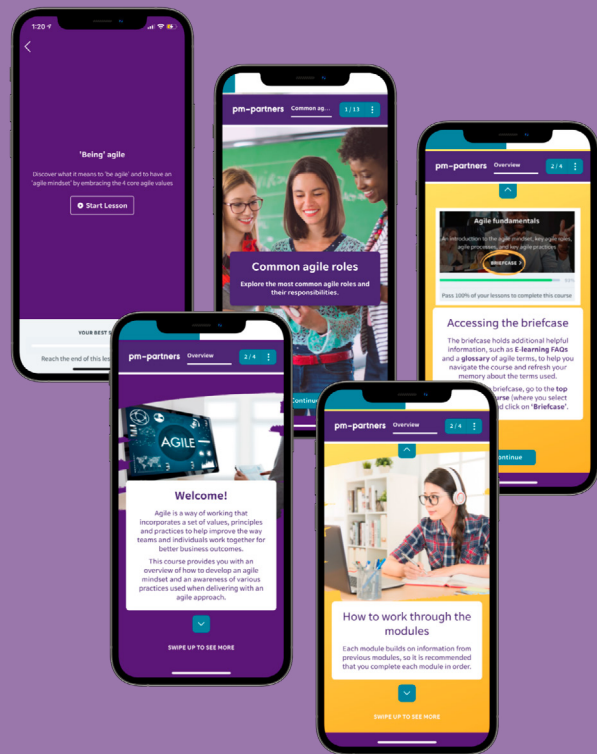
1:20

'Being' agile

Discover what it means to 'be agile' and to have an 'agile mindset' by embracing the 4 core agile values

Start Lesson

YOUR BEST S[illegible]

Reach the end of this les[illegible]

pm-partners Common ag... 1 / 13

Common agile roles

Explore the most common agile roles and their responsibilities.

Continue

pm-partners Overview 2 / 4

Agile fundamentals

An introduction to the agile mindset, key agile roles, agile processes, and key agile practices

BRIEFCASE

0/25

Pass 100% of your lessons to complete this course

Accessing the briefcase

The briefcase holds additional helpful information, such as E-learning FAQs and a glossary of agile terms, to help you navigate the course and refresh your memory about the terms used.

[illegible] briefcase, go to the top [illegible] course (where you select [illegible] and click on 'Briefcase'.

Continue

pm-partners Overview 2 / 4

AGILE

Welcome!

Agile is a way of working that incorporates a set of values, principles and practices to help improve the way teams and individuals work together for better business outcomes.

This course provides you with an overview of how to develop an agile mindset and an awareness of various practices used when delivering with an agile approach.

SWIPE UP TO SEE MORE

pm-partners Overview 2 / 4

How to work through the modules

Each module builds on information from previous modules, so it is recommended that you complete each module in order.

SWIPE UP TO SEE MORE